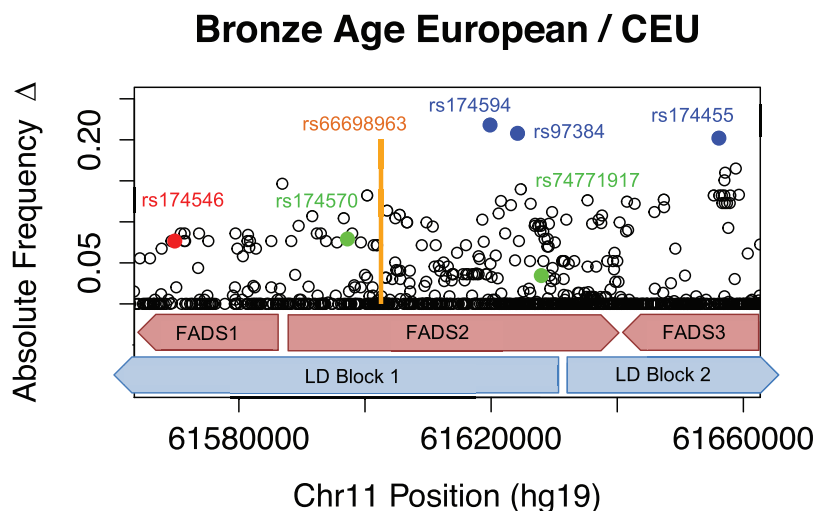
Bronze Age European / CEU

Absolute Frequency Δ

0.20

0.05

rs174594

rs174455

rs66698963

rs97384

rs74771917

rs174546

rs174570

FADS1

FADS2

FADS3

LD Block 1

LD Block 2

61580000

61620000

61660000

Chr11 Position (hg19)